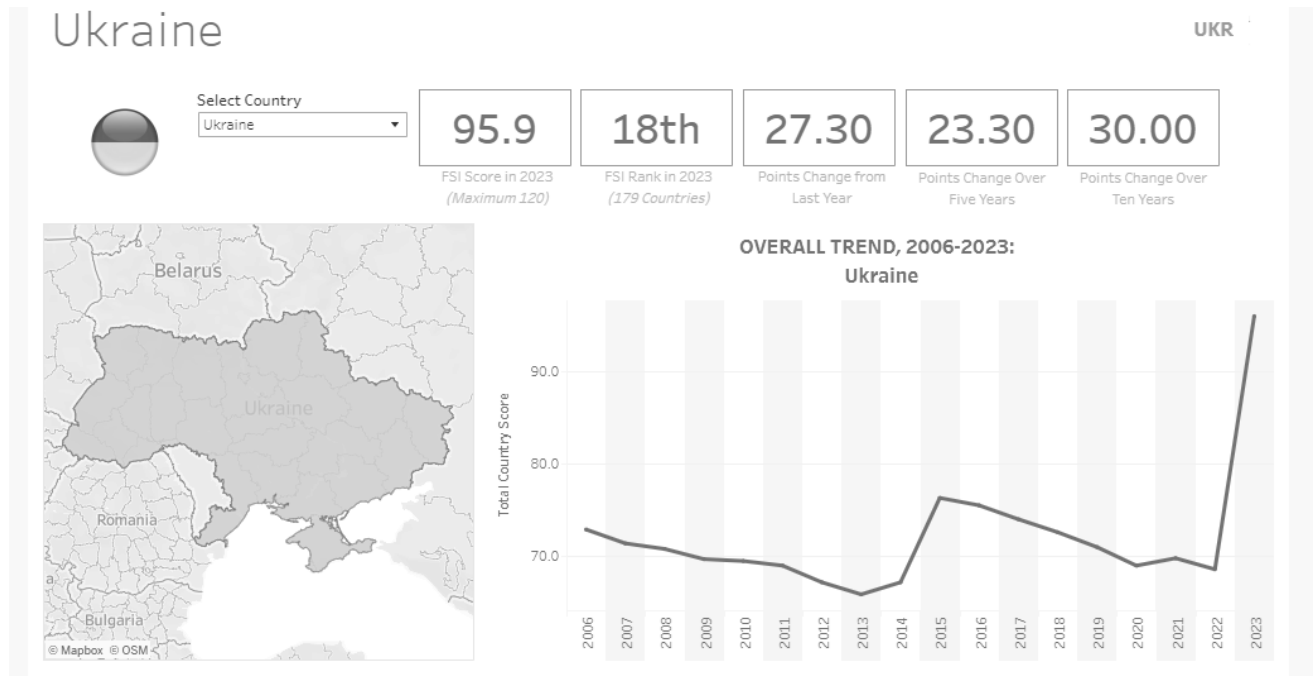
Ukraine

UKR

Select Country
Ukraine

95.9
FSI Score in 2023
(Maximum 120)

18th
FSI Rank in 2023
(179 Countries)

27.30
Points Change from Last Year

23.30
Points Change Over Five Years

30.00
Points Change Over Ten Years

Belarus
Ukraine
Romania
Bulgaria
© Mapbox © OSM

OVERALL TREND, 2006-2023:
Ukraine

Total Country Score

90.0
80.0
70.0

2006
2007
2008
2009
2010
2011
2012
2013
2014
2015
2016
2017
2018
2019
2020
2021
2022
2023